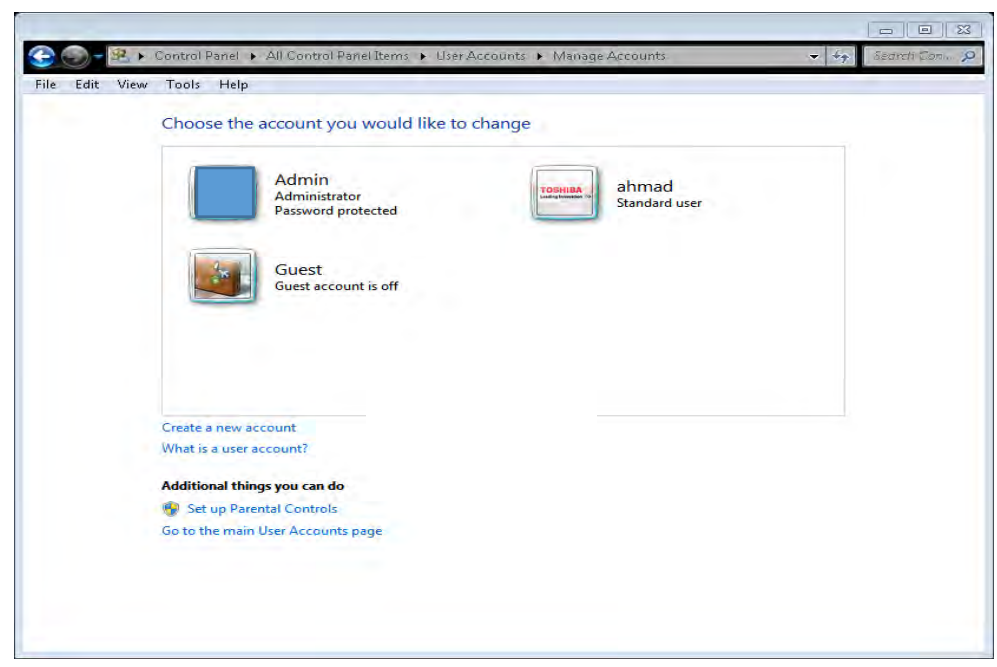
Control Panel ▸ All Control Panel Items ▸ User Accounts ▸ Manage Accounts

Search Con...

File Edit View Tools Help

Choose the account you would like to change

Admin
Administrator
Password protected

TOSHIBA
Leading Innovation

ahmad
Standard user

Guest
Guest account is off

Create a new account
What is a user account?

Additional things you can do

Set up Parental Controls
Go to the main User Accounts page